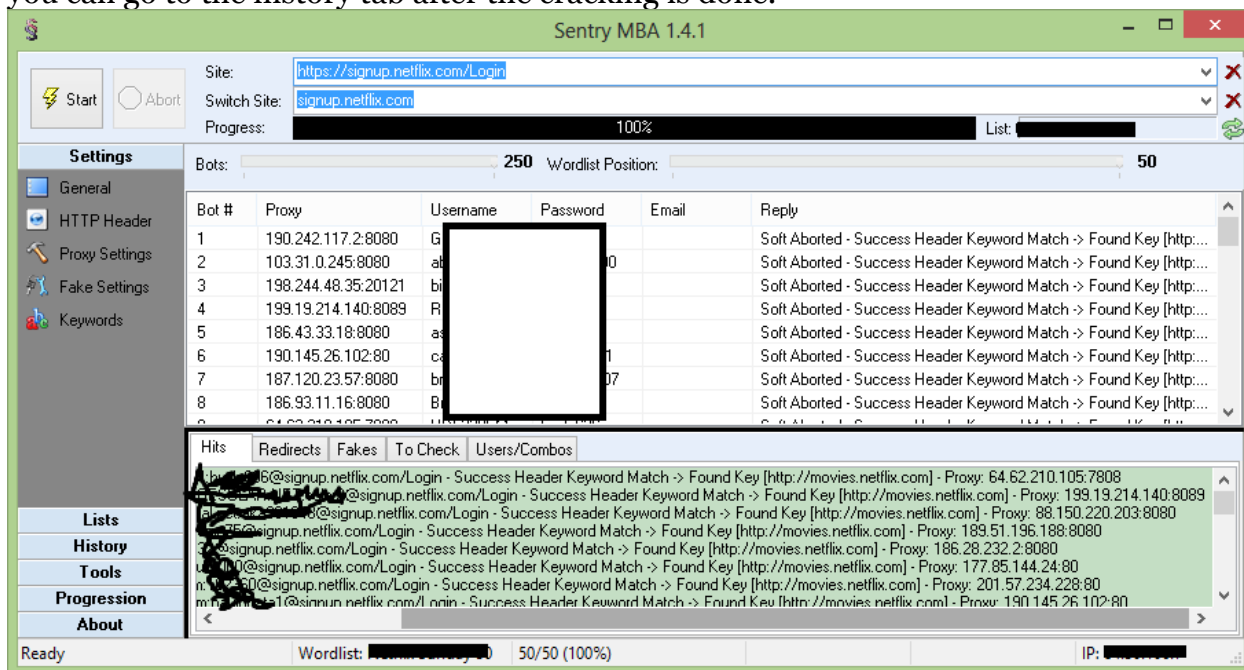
you can go to the history tab after the cracking is done.

Sentry MBA 1.4.1

Start
Abort
Site: https://signup.netflix.com/Login
Switch Site: signup.netflix.com
Progress: 100%
List: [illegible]

Settings
General
HTTP Header
Proxy Settings
Fake Settings
Keywords

Bots: 250
Wordlist Position: 50

| Bot # | Proxy | Username | Password | Email | Reply |
|---|---|---|---|---|---|
| 1 | 190.242.117.2:8080 | G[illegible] | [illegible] | | Soft Aborted - Success Header Keyword Match -> Found Key [http:... |
| 2 | 103.31.0.245:8080 | ab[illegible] | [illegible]0 | | Soft Aborted - Success Header Keyword Match -> Found Key [http:... |
| 3 | 198.244.48.35:20121 | bi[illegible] | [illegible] | | Soft Aborted - Success Header Keyword Match -> Found Key [http:... |
| 4 | 199.19.214.140:8089 | R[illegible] | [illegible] | | Soft Aborted - Success Header Keyword Match -> Found Key [http:... |
| 5 | 186.43.33.18:8080 | as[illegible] | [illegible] | | Soft Aborted - Success Header Keyword Match -> Found Key [http:... |
| 6 | 190.145.26.102:80 | ca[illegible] | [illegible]1 | | Soft Aborted - Success Header Keyword Match -> Found Key [http:... |
| 7 | 187.120.23.57:8080 | br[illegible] | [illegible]07 | | Soft Aborted - Success Header Keyword Match -> Found Key [http:... |
| 8 | 186.93.11.16:8080 | Br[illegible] | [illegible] | | Soft Aborted - Success Header Keyword Match -> Found Key [http:... |

Hits | Redirects | Fakes | To Check | Users/Combos

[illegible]6@signup.netflix.com/Login - Success Header Keyword Match -> Found Key [http://movies.netflix.com] - Proxy: 64.62.210.105:7808
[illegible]@signup.netflix.com/Login - Success Header Keyword Match -> Found Key [http://movies.netflix.com] - Proxy: 199.19.214.140:8089
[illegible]@signup.netflix.com/Login - Success Header Keyword Match -> Found Key [http://movies.netflix.com] - Proxy: 88.150.220.203:8080
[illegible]@signup.netflix.com/Login - Success Header Keyword Match -> Found Key [http://movies.netflix.com] - Proxy: 189.51.196.188:8080
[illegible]@signup.netflix.com/Login - Success Header Keyword Match -> Found Key [http://movies.netflix.com] - Proxy: 186.28.232.2:8080
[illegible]0@signup.netflix.com/Login - Success Header Keyword Match -> Found Key [http://movies.netflix.com] - Proxy: 177.85.144.24:80
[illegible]0@signup.netflix.com/Login - Success Header Keyword Match -> Found Key [http://movies.netflix.com] - Proxy: 201.57.234.228:80
m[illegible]1@signup.netflix.com/Login - Success Header Keyword Match -> Found Key [http://movies.netflix.com] - Proxy: 190.145.26.102:80

Lists
History
Tools
Progression
About

Ready | Wordlist: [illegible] | 50/50 (100%) | IP: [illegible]